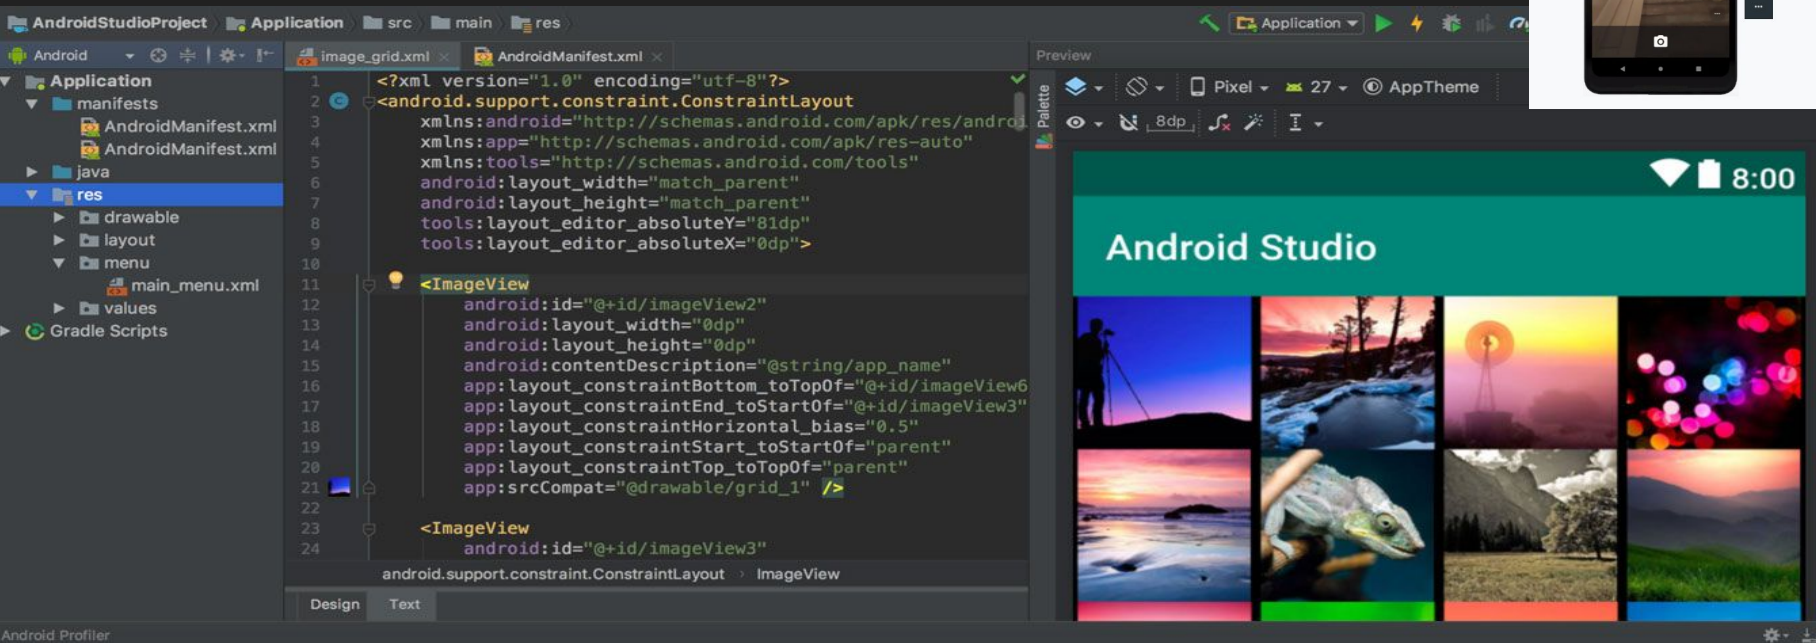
AndroidStudioProject › Application › src › main › res

Application ▾

Android ▾

image_grid.xml × AndroidManifest.xml ×

Preview

Application
manifests
AndroidManifest.xml
AndroidManifest.xml
java
res
drawable
layout
menu
main_menu.xml
values
Gradle Scripts

1 <?xml version="1.0" encoding="utf-8"?>
2 <android.support.constraint.ConstraintLayout
3 xmlns:android="http://schemas.android.com/apk/res/andro
4 xmlns:app="http://schemas.android.com/apk/res-auto"
5 xmlns:tools="http://schemas.android.com/tools"
6 android:layout_width="match_parent"
7 android:layout_height="match_parent"
8 tools:layout_editor_absoluteY="81dp"
9 tools:layout_editor_absoluteX="0dp">
10
11 <ImageView
12 android:id="@+id/imageView2"
13 android:layout_width="0dp"
14 android:layout_height="0dp"
15 android:contentDescription="@string/app_name"
16 app:layout_constraintBottom_toTopOf="@+id/imageView6
17 app:layout_constraintEnd_toStartOf="@+id/imageView3"
18 app:layout_constraintHorizontal_bias="0.5"
19 app:layout_constraintStart_toStartOf="parent"
20 app:layout_constraintTop_toTopOf="parent"
21 app:srcCompat="@drawable/grid_1" />
22
23 <ImageView
24 android:id="@+id/imageView3"

android.support.constraint.ConstraintLayout › ImageView

Design Text

Palette

Pixel ▾ 27 ▾ AppTheme

8dp

8:00

Android Studio

Android Profiler